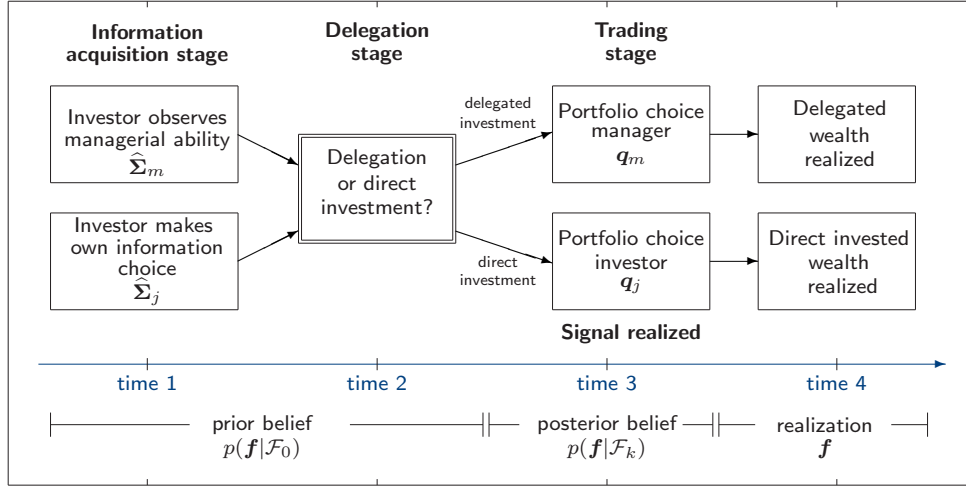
Information acquisition stage

Delegation stage

Trading stage

Investor observes managerial ability $\widehat{\boldsymbol{\Sigma}}_m$

Investor makes own information choice $\widehat{\boldsymbol{\Sigma}}_j$

Delegation or direct investment?

delegated investment

direct investment

Portfolio choice manager $\boldsymbol{q}_m$

Portfolio choice investor $\boldsymbol{q}_j$

Delegated wealth realized

Direct invested wealth realized

Signal realized

time 1

time 2

time 3

time 4

prior belief $p(\boldsymbol{f}|\mathcal{F}_0)$

posterior belief $p(\boldsymbol{f}|\mathcal{F}_k)$

realization $\boldsymbol{f}$